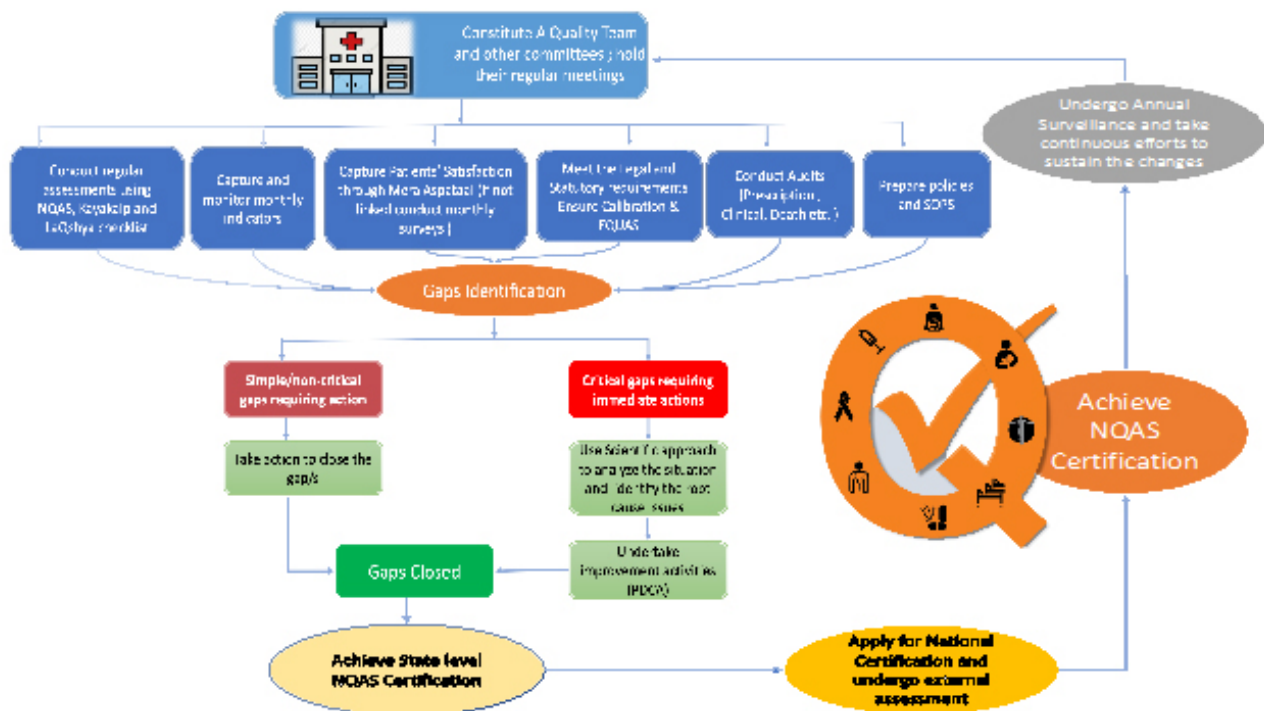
Constitute A Quality Team and other committees ; hold their regular meetings

Undergo Annual Surveillance and take continuous efforts to sustain the changes

Conduct regular assessments using NQAS, Kayakalp and LaQshya checklist

Capture and monitor monthly indicators

Capture Patients' Satisfaction through Mera Aspataal (if not linked conduct monthly surveys)

Meet the Legal and Statutory requirements Ensure Calibration & EQUAS

Conduct Audits (Prescription, Clinical, Death etc.)

Prepare policies and SOPS

Gaps Identification

Simple/non-critical gaps requiring action

Critical gaps requiring immediate actions

Take action to close the gap/s

Use Scientific approach to analyse the situation and identify the root cause issues

Undertake improvement activities (PDCA)

Gaps Closed

Achieve State level NQAS Certification

Apply for National Certification and undergo external assessment

Achieve NQAS Certification